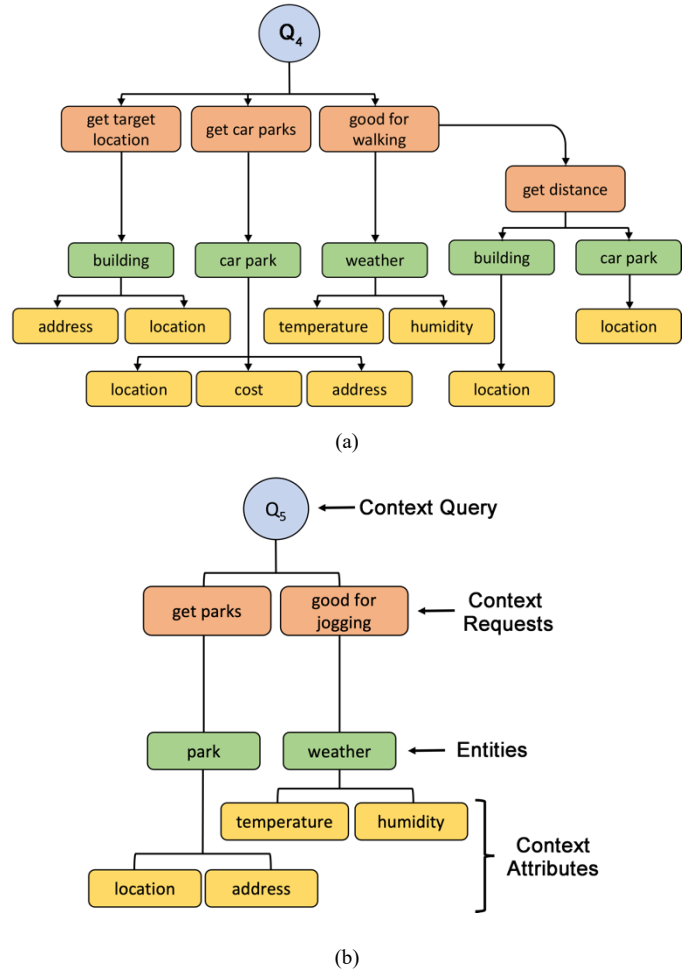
$Q_4$

get target location

get car parks

good for walking

get distance

building

car park

weather

building

car park

address

location

temperature

humidity

location

location

cost

address

location

(a)

$Q_5$

Context Query

get parks

good for jogging

Context Requests

park

weather

Entities

temperature

humidity

Context Attributes

location

address

(b)